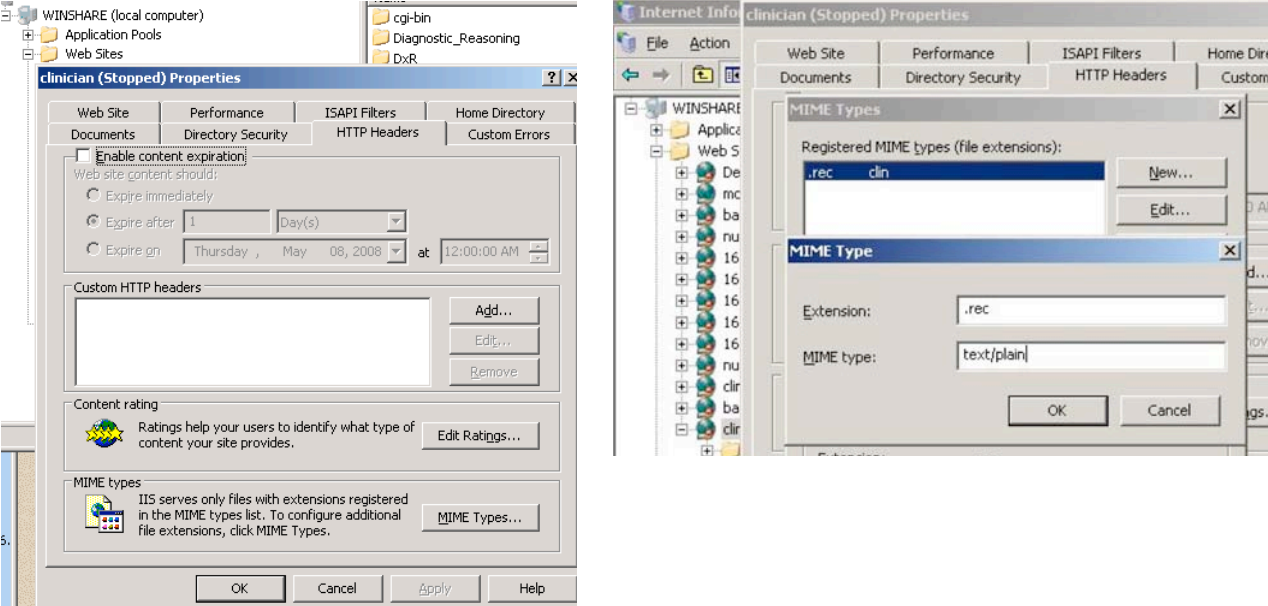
WINSHARE (local computer)
Application Pools
Web Sites
cgi-bin
Diagnostic_Reasoning
DxR
clinician (Stopped) Properties
? X
Web Site
Performance
ISAPI Filters
Home Directory
Documents
Directory Security
HTTP Headers
Custom Errors
Enable content expiration
Web site content should:
Expire immediately
Expire after 1 Day(s)
Expire on Thursday , May 08, 2008 at 12:00:00 AM
Custom HTTP headers
Add...
Edit...
Remove
Content rating
Ratings help your users to identify what type of content your site provides.
Edit Ratings...
MIME types
IIS serves only files with extensions registered in the MIME types list. To configure additional file extensions, click MIME Types.
MIME Types...
OK
Cancel
Apply
Help
6.

Internet Info
clinician (Stopped) Properties
File Action
WINSHARE
Applica
Web S
De
mc
ba
nu
16
16
16
16
16
nu
clir
ba
clir
Web Site
Performance
ISAPI Filters
Home Dire
Documents
Directory Security
HTTP Headers
Custom
MIME Types
X
Registered MIME types (file extensions):
.rec clin
New...
Edit...
MIME Type
X
Extension:
.rec
MIME type:
text/plain
OK
Cancel